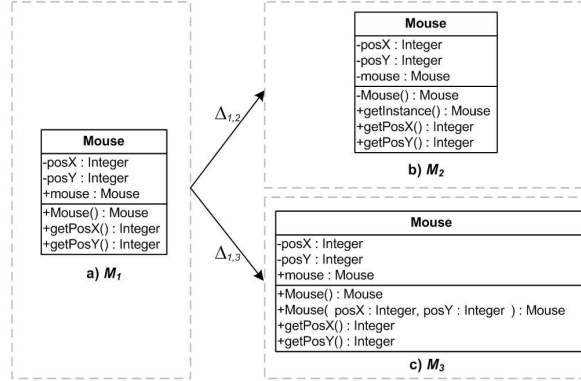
Mouse
-posX : Integer
-posY : Integer
+mouse : Mouse
+Mouse() : Mouse
+getPosX() : Integer
+getPosY() : Integer

a) $M_1$

$\Delta_{1,2}$

$\Delta_{1,3}$

Mouse
-posX : Integer
-posY : Integer
-mouse : Mouse
-Mouse() : Mouse
+getInstance() : Mouse
+getPosX() : Integer
+getPosY() : Integer

b) $M_2$

Mouse
-posX : Integer
-posY : Integer
+mouse : Mouse
+Mouse() : Mouse
+Mouse( posX : Integer, posY : Integer ) : Mouse
+getPosX() : Integer
+getPosY() : Integer

c) $M_3$